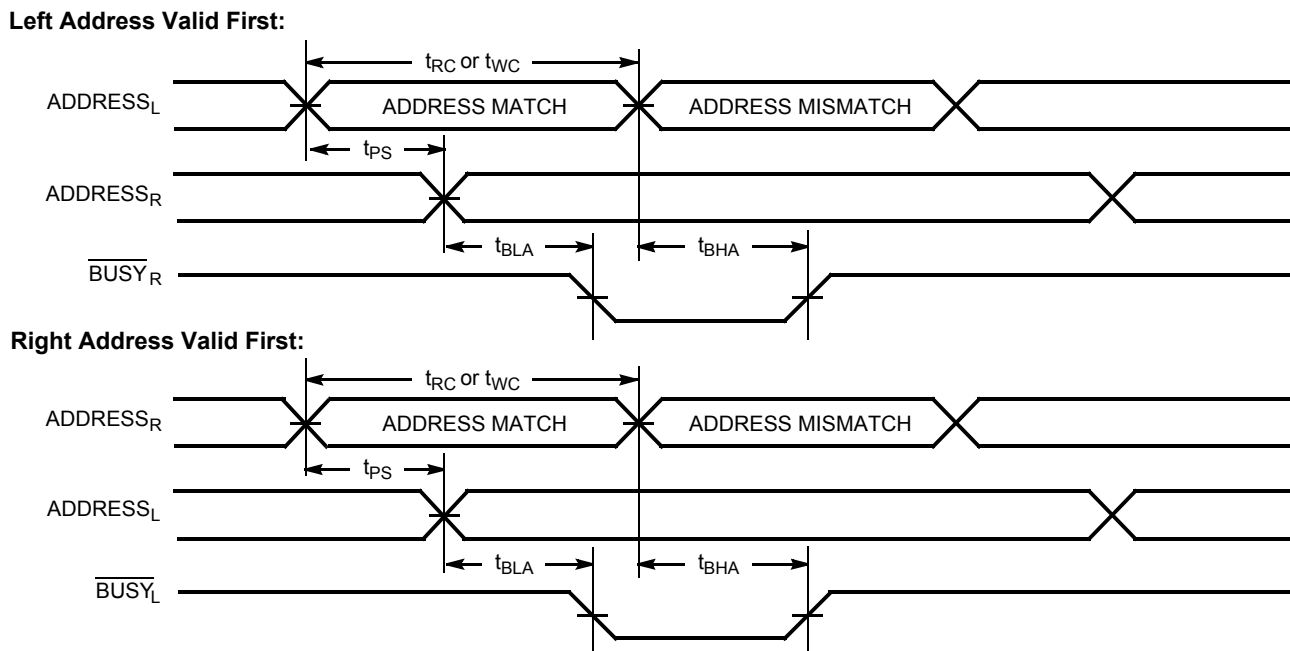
Left Address Valid First:

$t_{RC}$ or $t_{WC}$

$ADDRESS_L$

ADDRESS MATCH

ADDRESS MISMATCH

$t_{PS}$

$ADDRESS_R$

$t_{BLA}$

$t_{BHA}$

$\overline{BUSY}_R$

Right Address Valid First:

$t_{RC}$ or $t_{WC}$

$ADDRESS_R$

ADDRESS MATCH

ADDRESS MISMATCH

$t_{PS}$

$ADDRESS_L$

$t_{BLA}$

$t_{BHA}$

$\overline{BUSY}_L$